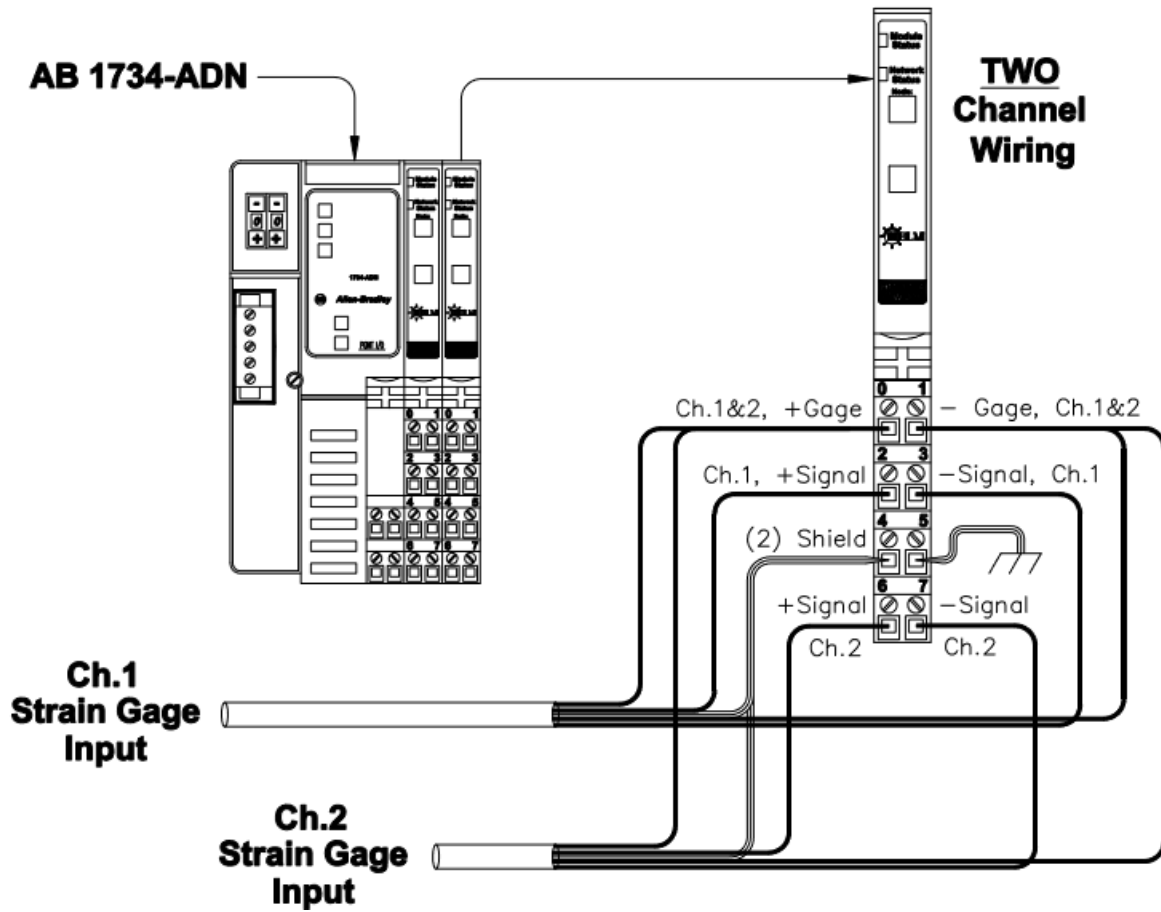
AB 1734-ADN

TWO
Channel
Wiring

Module Status
Network Status
Node

1734-ADN
Allen-Bradley
POINT I/O

0 1
Ch.1&2, +Gage
− Gage, Ch.1&2
2 3
Ch.1, +Signal
−Signal, Ch.1
4 5
(2) Shield
6 7
+Signal
−Signal
Ch.2
Ch.2

Ch.1
Strain Gage
Input

Ch.2
Strain Gage
Input